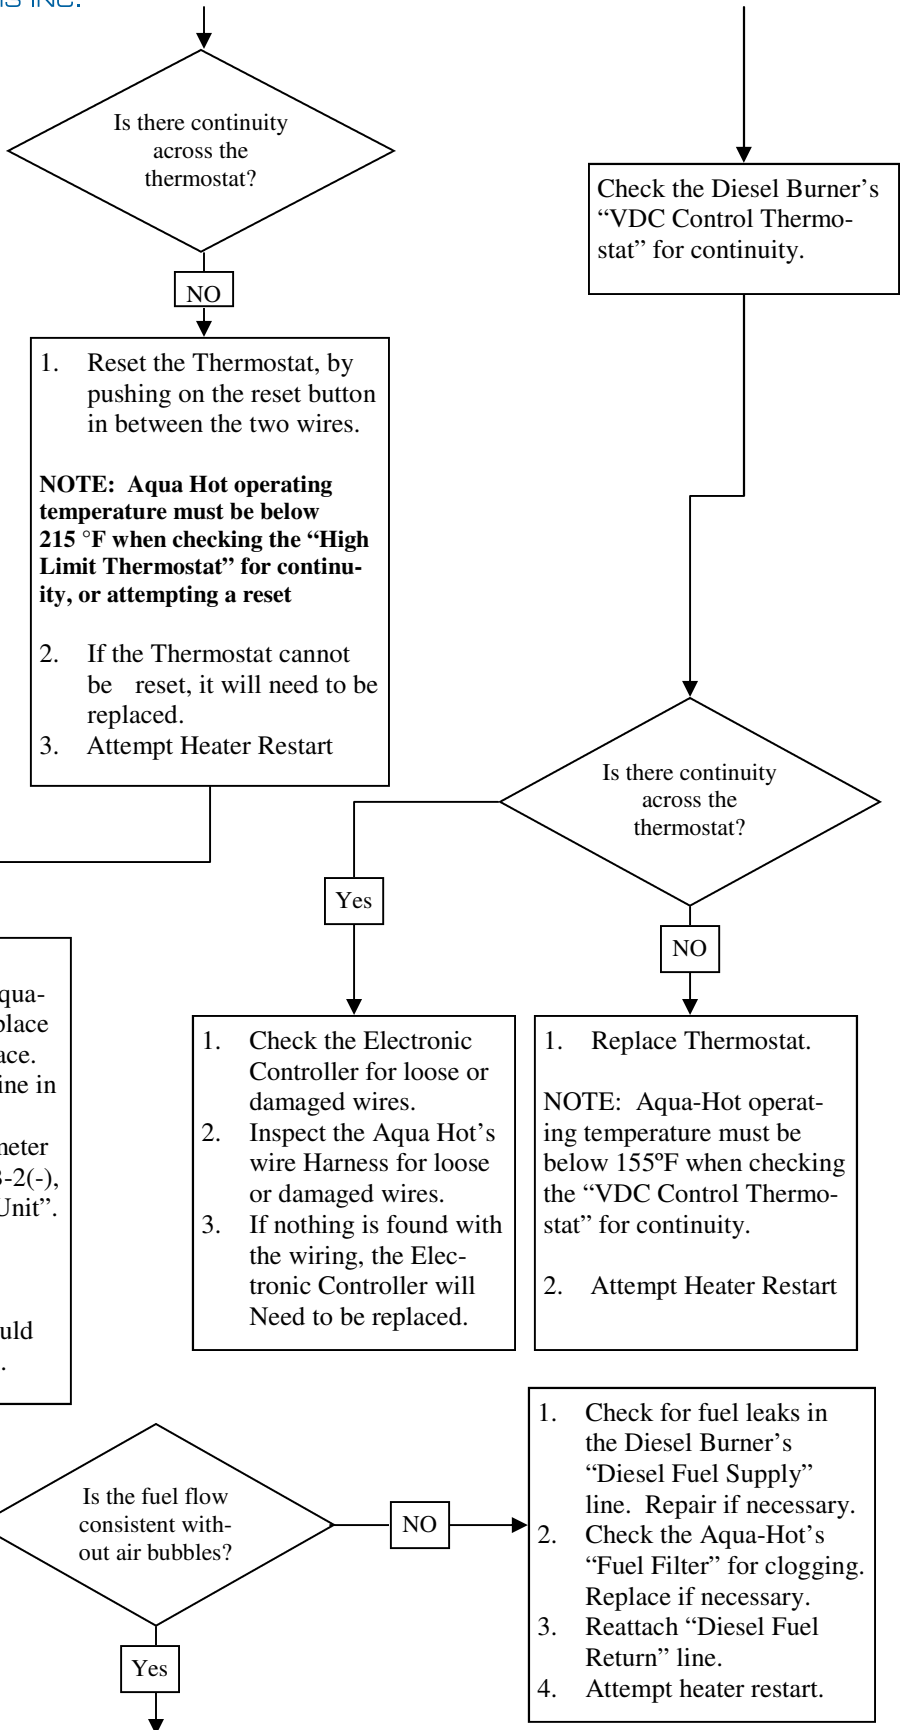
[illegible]S INC.

Is there continuity across the thermostat?

NO

1. Reset the Thermostat, by pushing on the reset button in between the two wires.

NOTE: Aqua Hot operating temperature must be below 215 °F when checking the "High Limit Thermostat" for continuity, or attempting a reset

2. If the Thermostat cannot be reset, it will need to be replaced.
3. Attempt Heater Restart

Check the Diesel Burner's "VDC Control Thermostat" for continuity.

Is there continuity across the thermostat?

Yes

NO

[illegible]qua- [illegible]place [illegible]ace. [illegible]ine in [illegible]neter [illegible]3-2(-), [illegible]Unit". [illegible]uld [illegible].

1. Check the Electronic Controller for loose or damaged wires.
2. Inspect the Aqua Hot's wire Harness for loose or damaged wires.
3. If nothing is found with the wiring, the Electronic Controller will Need to be replaced.

1. Replace Thermostat.

NOTE: Aqua-Hot operating temperature must be below 155ºF when checking the "VDC Control Thermostat" for continuity.

2. Attempt Heater Restart

Is the fuel flow consistent without air bubbles?

NO

Yes

1. Check for fuel leaks in the Diesel Burner's "Diesel Fuel Supply" line. Repair if necessary.
2. Check the Aqua-Hot's "Fuel Filter" for clogging. Replace if necessary.
3. Reattach "Diesel Fuel Return" line.
4. Attempt heater restart.